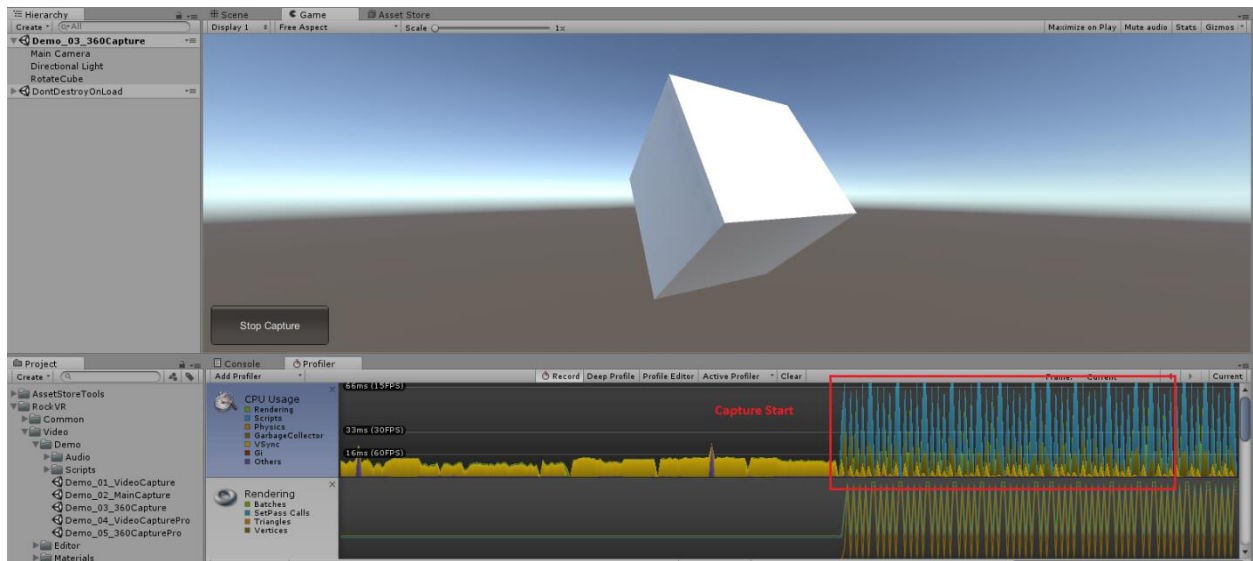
Hierarchy
Create *All
Demo_03_360Capture
Main Camera
Directional Light
RotateCube
DontDestroyOnLoad

Scene
Game
Asset Store
Display 1
Free Aspect
Scale
1x
Maximize on Play
Mute audio
Stats
Gizmos

Stop Capture

Project
Create
AssetStoreTools
RockVR
Common
Video
Demo
Audio
Scripts
Demo_01_VideoCapture
Demo_02_MainCapture
Demo_03_360Capture
Demo_04_VideoCapturePro
Demo_05_360CapturePro
Editor
Materials

Console
Profiler
Add Profiler
Record
Deep Profile
Profile Editor
Active Profiler
Clear
Frame: Current
Current

CPU Usage
Rendering
Scripts
Physics
GarbageCollector
VSync
Gi
Others

66ms (15FPS)
33ms (30FPS)
16ms (60FPS)

Capture Start

Rendering
Batches
SetPass Calls
Triangles
Vertices